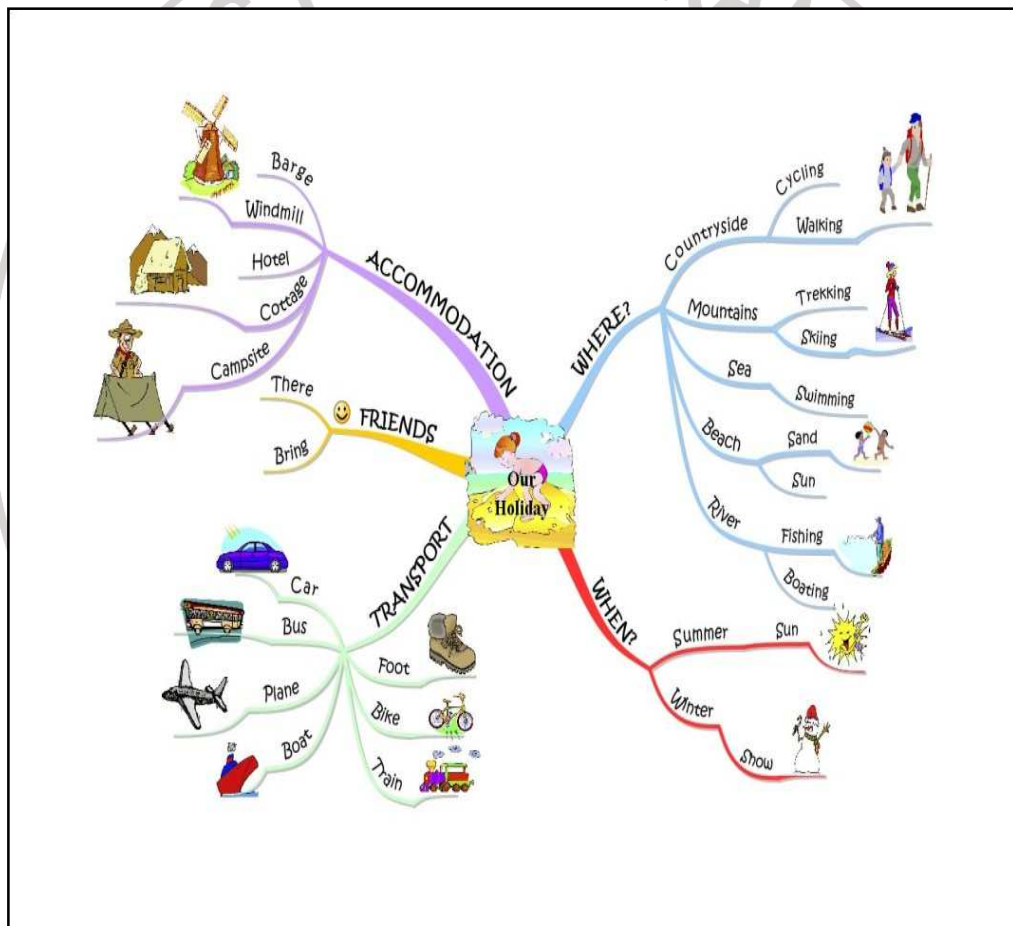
Our Holiday

ACCOMMODATION
Barge
Windmill
Hotel
Cottage
Campsite

FRIENDS
There
Bring

TRANSPORT
Car
Bus
Plane
Boat
Foot
Bike
Train

WHERE?
Countryside
Cycling
Walking
Mountains
Trekking
Skiing
Sea
Swimming
Beach
Sand
Sun
River
Fishing
Boating

WHEN?
Summer
Sun
Winter
Snow